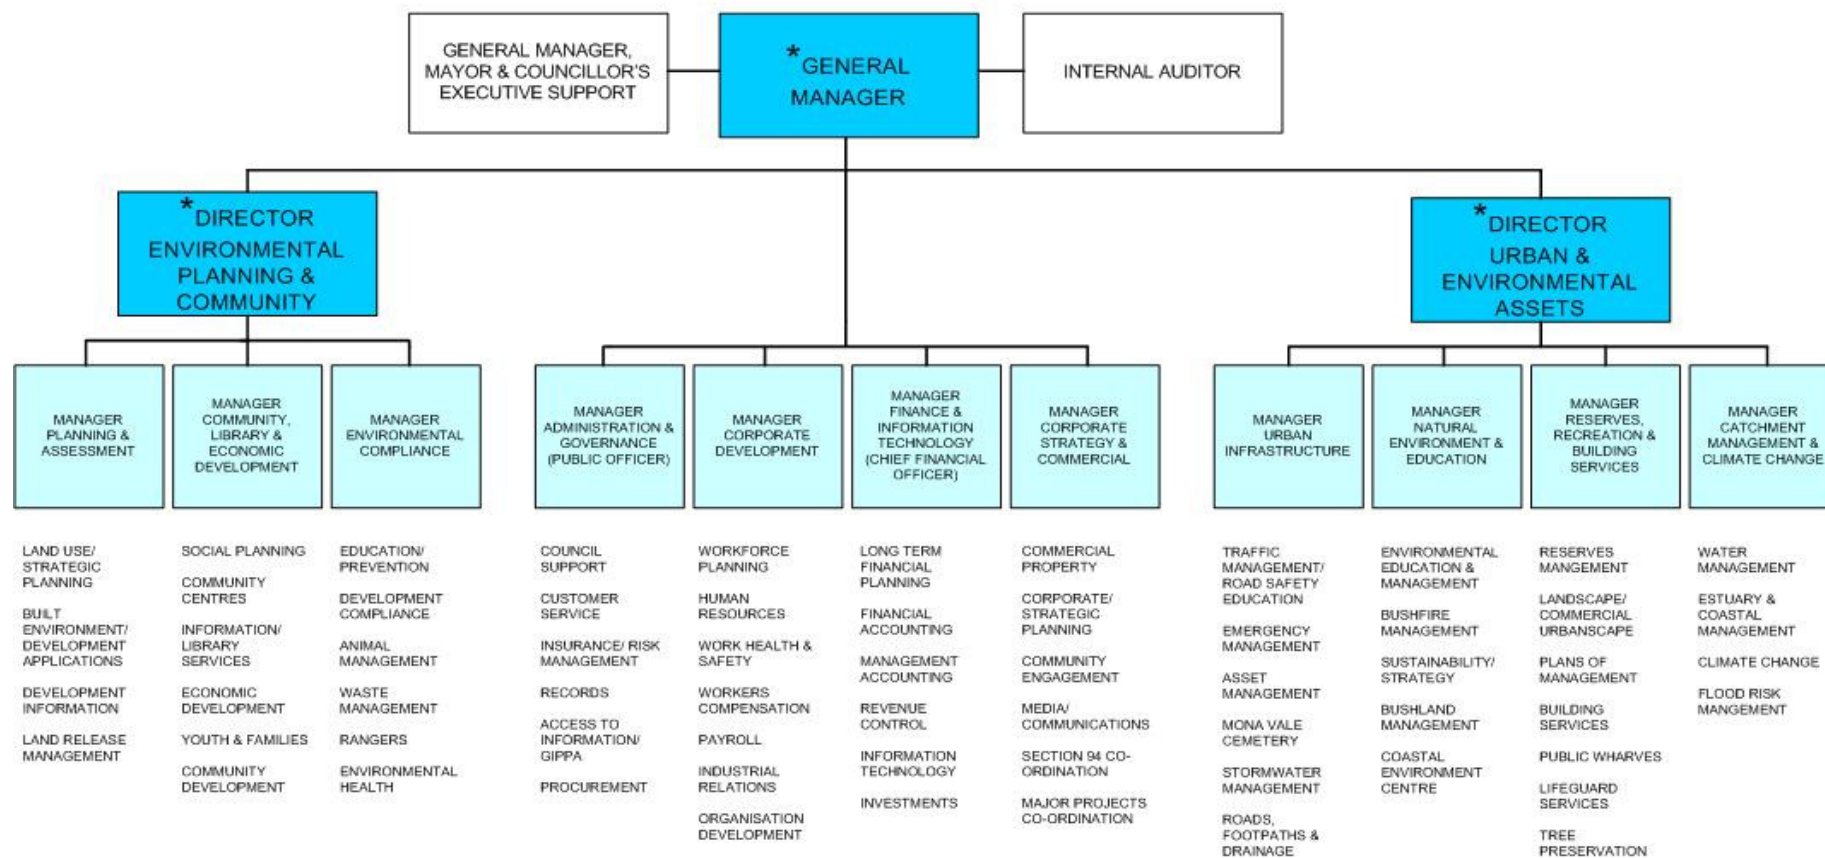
GENERAL MANAGER, MAYOR & COUNCILLOR'S EXECUTIVE SUPPORT

*GENERAL MANAGER

INTERNAL AUDITOR

*DIRECTOR ENVIRONMENTAL PLANNING & COMMUNITY

*DIRECTOR URBAN & ENVIRONMENTAL ASSETS

MANAGER PLANNING & ASSESSMENT

MANAGER COMMUNITY, LIBRARY & ECONOMIC DEVELOPMENT

MANAGER ENVIRONMENTAL COMPLIANCE

MANAGER ADMINISTRATION & GOVERNANCE (PUBLIC OFFICER)

MANAGER CORPORATE DEVELOPMENT

MANAGER FINANCE & INFORMATION TECHNOLOGY (CHIEF FINANCIAL OFFICER)

MANAGER CORPORATE STRATEGY & COMMERCIAL

MANAGER URBAN INFRASTRUCTURE

MANAGER NATURAL ENVIRONMENT & EDUCATION

MANAGER RESERVES, RECREATION & BUILDING SERVICES

MANAGER CATCHMENT MANAGEMENT & CLIMATE CHANGE

LAND USE/ STRATEGIC PLANNING

BUILT ENVIRONMENT/ DEVELOPMENT APPLICATIONS

DEVELOPMENT INFORMATION

LAND RELEASE MANAGEMENT

SOCIAL PLANNING

COMMUNITY CENTRES

INFORMATION/ LIBRARY SERVICES

ECONOMIC DEVELOPMENT

YOUTH & FAMILIES

COMMUNITY DEVELOPMENT

EDUCATION/ PREVENTION

DEVELOPMENT COMPLIANCE

ANIMAL MANAGEMENT

WASTE MANAGEMENT

RANGERS

ENVIRONMENTAL HEALTH

COUNCIL SUPPORT

CUSTOMER SERVICE

INSURANCE/ RISK MANAGEMENT

RECORDS

ACCESS TO INFORMATION/ GIPPA

PROCUREMENT

WORKFORCE PLANNING

HUMAN RESOURCES

WORK HEALTH & SAFETY

WORKERS COMPENSATION

PAYROLL

INDUSTRIAL RELATIONS

ORGANISATION DEVELOPMENT

LONG TERM FINANCIAL PLANNING

FINANCIAL ACCOUNTING

MANAGEMENT ACCOUNTING

REVENUE CONTROL

INFORMATION TECHNOLOGY

INVESTMENTS

COMMERCIAL PROPERTY

CORPORATE/ STRATEGIC PLANNING

COMMUNITY ENGAGEMENT

MEDIA/ COMMUNICATIONS

SECTION 94 CO-ORDINATION

MAJOR PROJECTS CO-ORDINATION

TRAFFIC MANAGEMENT/ ROAD SAFETY EDUCATION

EMERGENCY MANAGEMENT

ASSET MANAGEMENT

MONA VALE CEMETERY

STORMWATER MANAGEMENT

ROADS, FOOTPATHS & DRAINAGE

ENVIRONMENTAL EDUCATION & MANAGEMENT

BUSHFIRE MANAGEMENT

SUSTAINABILITY/ STRATEGY

BUSHLAND MANAGEMENT

COASTAL ENVIRONMENT CENTRE

RESERVES MANGEMENT

LANDSCAPE/ COMMERCIAL URBANSCAPE

PLANS OF MANAGEMENT

BUILDING SERVICES

PUBLIC WHARVES

LIFEGUARD SERVICES

TREE PRESERVATION

WATER MANAGEMENT

ESTUARY & COASTAL MANAGEMENT

CLIMATE CHANGE

FLOOD RISK MANGEMENT